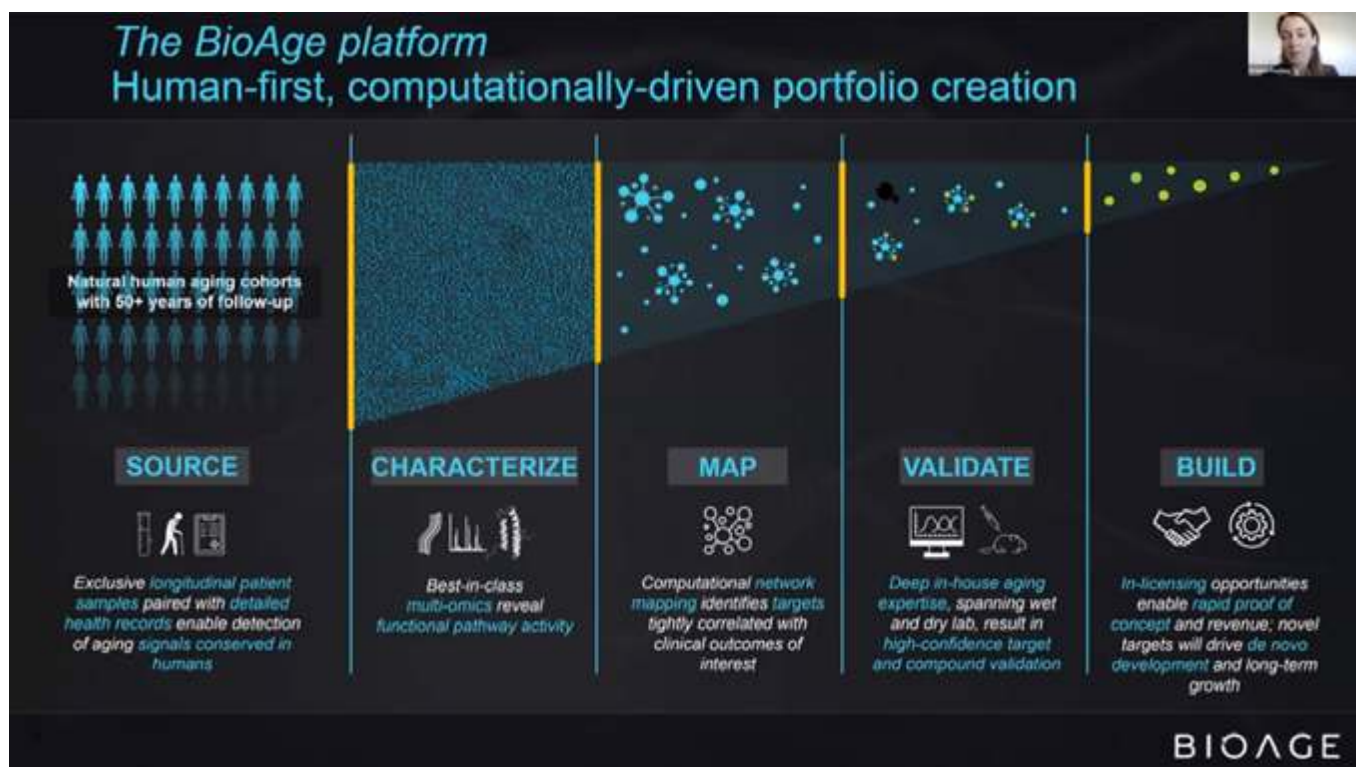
The BioAge platform
Human-first, computationally-driven portfolio creation

Natural human aging cohorts with 50+ years of follow-up

SOURCE

Exclusive longitudinal patient samples paired with detailed health records enable detection of aging signals conserved in humans

CHARACTERIZE

Best-in-class multi-omics reveal functional pathway activity

MAP

Computational network mapping identifies targets tightly correlated with clinical outcomes of interest

VALIDATE

Deep in-house aging expertise, spanning wet and dry lab, result in high-confidence target and compound validation

BUILD

In-licensing opportunities enable rapid proof of concept and revenue; novel targets will drive de novo development and long-term growth

BIOAGE